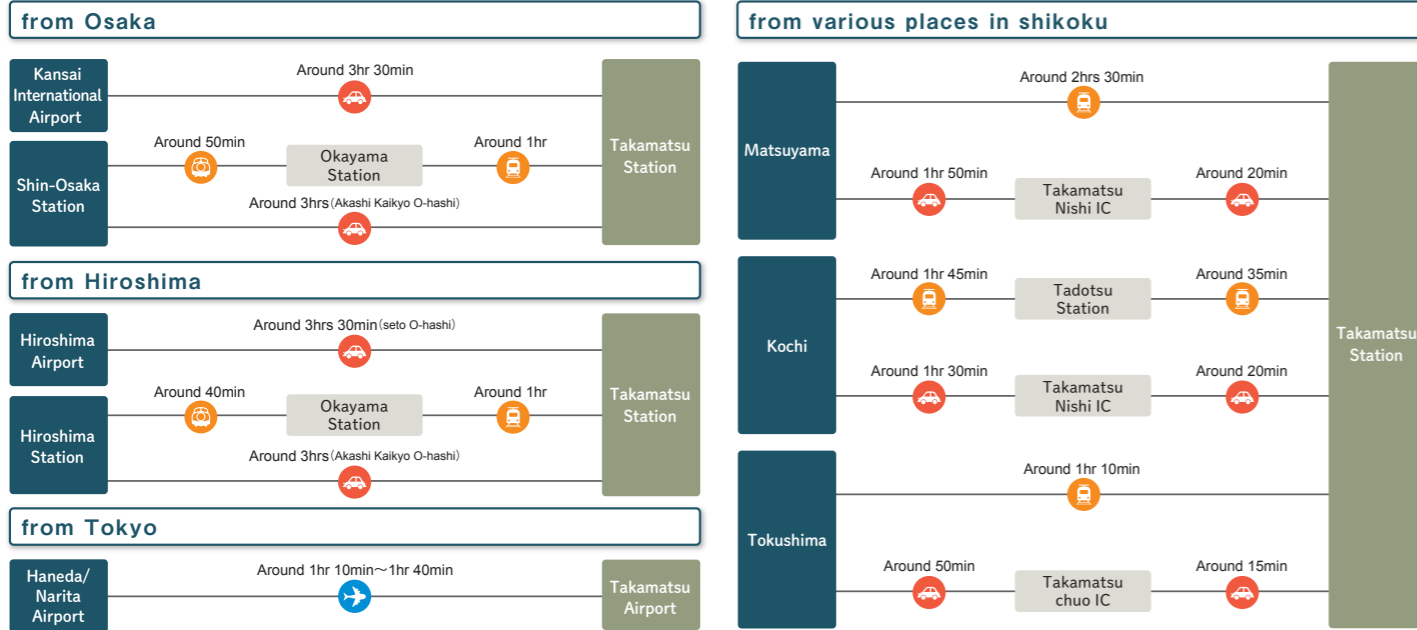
from Osaka

Kansai International Airport

Around 3hr 30min

Shin-Osaka Station

Around 50min

Okayama Station

Around 1hr

Around 3hrs (Akashi Kaikyo O-hashi)

Takamatsu Station

from Hiroshima

Hiroshima Airport

Around 3hrs 30min (seto O-hashi)

Hiroshima Station

Around 40min

Okayama Station

Around 1hr

Around 3hrs (Akashi Kaikyo O-hashi)

Takamatsu Station

from Tokyo

Haneda/ Narita Airport

Around 1hr 10min～1hr 40min

Takamatsu Airport

from various places in shikoku

Matsuyama

Around 2hrs 30min

Around 1hr 50min

Takamatsu Nishi IC

Around 20min

Kochi

Around 1hr 45min

Tadotsu Station

Around 35min

Around 1hr 30min

Takamatsu Nishi IC

Around 20min

Tokushima

Around 1hr 10min

Around 50min

Takamatsu chuo IC

Around 15min

Takamatsu Station